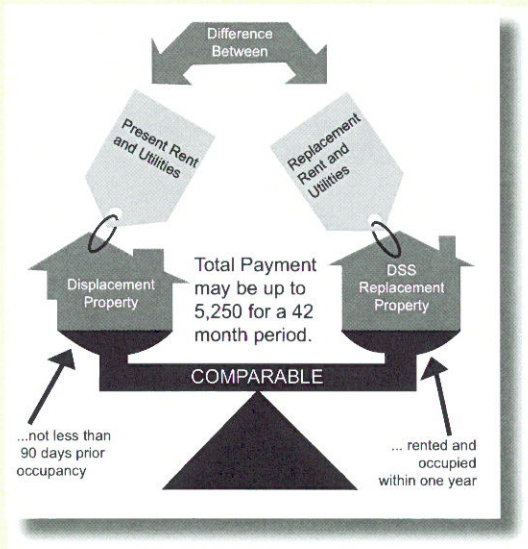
Difference Between

Present Rent and Utilities

Replacement Rent and Utilities

Displacement Property

Total Payment may be up to 5,250 for a 42 month period.

DSS Replacement Property

COMPARABLE

...not less than 90 days prior occupancy

... rented and occupied within one year